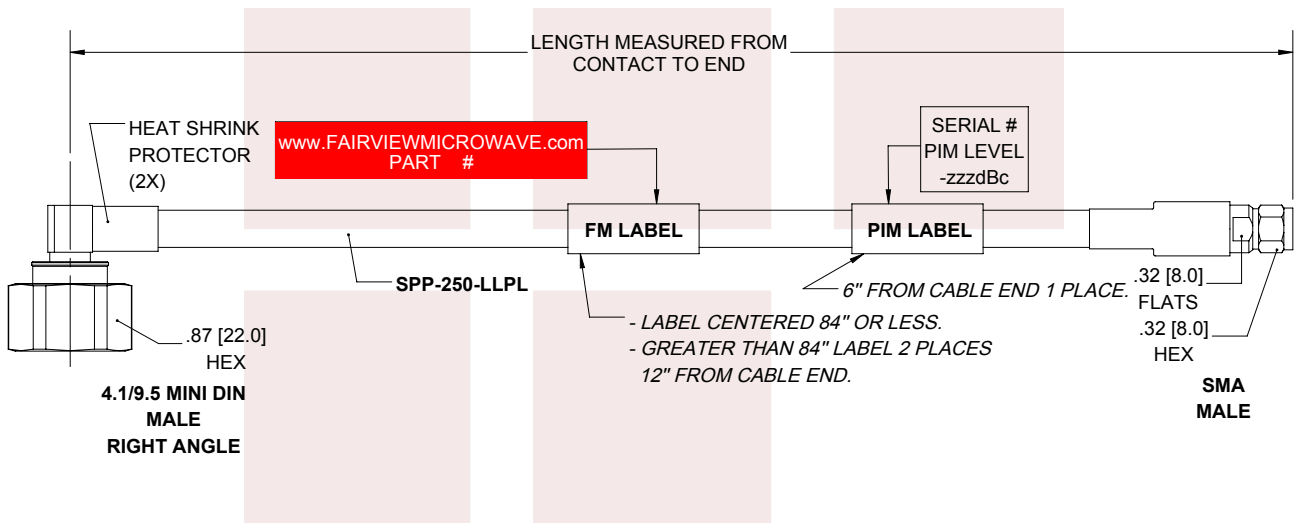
LENGTH MEASURED FROM CONTACT TO END

HEAT SHRINK PROTECTOR (2X)

www.FAIRVIEWMICROWAVE.com
PART #

SERIAL #
PIM LEVEL
-zzzdBc

FM LABEL

PIM LABEL

SPP-250-LLPL

6" FROM CABLE END 1 PLACE.

.32 [8.0]
FLATS

.32 [8.0]
HEX

- LABEL CENTERED 84" OR LESS.
- GREATER THAN 84" LABEL 2 PLACES 12" FROM CABLE END.

.87 [22.0]
HEX

4.1/9.5 MINI DIN
MALE
RIGHT ANGLE

SMA
MALE